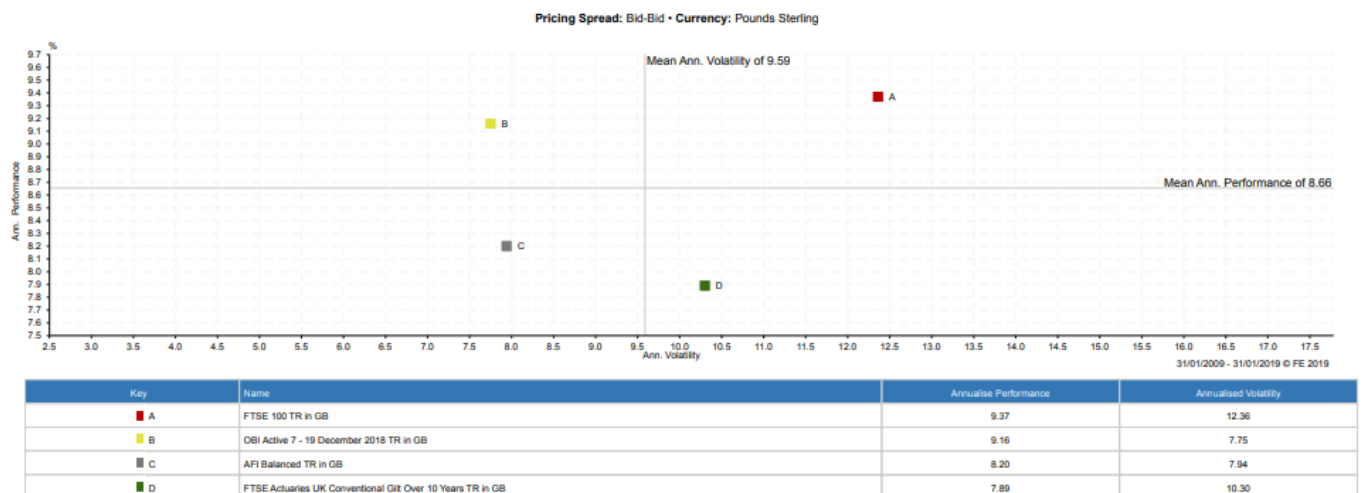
**Pricing Spread:** Bid-Bid • **Currency:** Pounds Sterling

%

9.7
9.6
9.5
9.4
9.3
9.2
9.1
9.0
8.9
8.8
8.7
8.6
8.5
8.4
8.3
8.2
8.1
8.0
7.9
7.8
7.7
7.6
7.5

Ann. Performance

Mean Ann. Volatility of 9.59

A

B

Mean Ann. Performance of 8.66

C

D

2.5 3.0 3.5 4.0 4.5 5.0 5.5 6.0 6.5 7.0 7.5 8.0 8.5 9.0 9.5 10.0 10.5 11.0 11.5 12.0 12.5 13.0 13.5 14.0 14.5 15.0 15.5 16.0 16.5 17.0 17.5

Ann. Volatility

31/01/2009 - 31/01/2019 © FE 2019

| Key | Name | Annualise Performance | Annualised Volatility |
|---|---|---|---|
| A | FTSE 100 TR in GB | 9.37 | 12.36 |
| B | OBI Active 7 - 19 December 2018 TR in GB | 9.16 | 7.75 |
| C | AFI Balanced TR in GB | 8.20 | 7.94 |
| D | FTSE Actuaries UK Conventional Gilt Over 10 Years TR in GB | 7.89 | 10.30 |